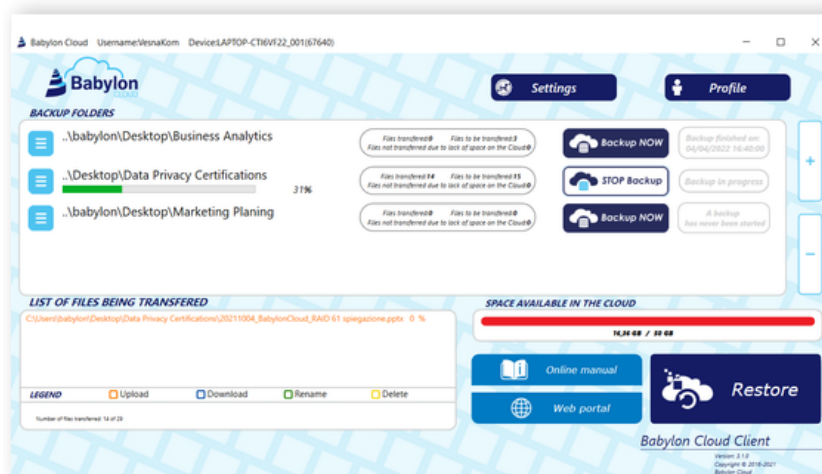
Babylon Cloud Username:VesnaKom Device:LAPTOP-CTI6VF22_001(67640)

Babylon

Settings

Profile

BACKUP FOLDERS

..\babylon\Desktop\Business Analytics

Files transfered:0 Files to be transfered:3
Files not transferred due to lack of space on the Cloud:0

Backup NOW

Backup finished on 04/04/2022 16:40:00

..\Desktop\Data Privacy Certifications

31%

Files transfered:14 Files to be transfered:15
Files not transferred due to lack of space on the Cloud:0

STOP Backup

Backup in progress

..\babylon\Desktop\Marketing Planing

Files transfered:0 Files to be transfered:0
Files not transferred due to lack of space on the Cloud:0

Backup NOW

A backup has never been started

+

−

LIST OF FILES BEING TRANSFERED

C:\Users\babylon\Desktop\Data Privacy Certifications\20211004_BabylonCloud_RAID 61 spiegazione.pptx 0 %

LEGEND Upload Download Rename Delete

Number of files transferred: 14 of 29

SPACE AVAILABLE IN THE CLOUD

16,36 GB / 50 GB

Online manual

Web portal

Restore

Babylon Cloud Client

Version: 3.1.0
Copyright © 2018-2021
Babylon Cloud